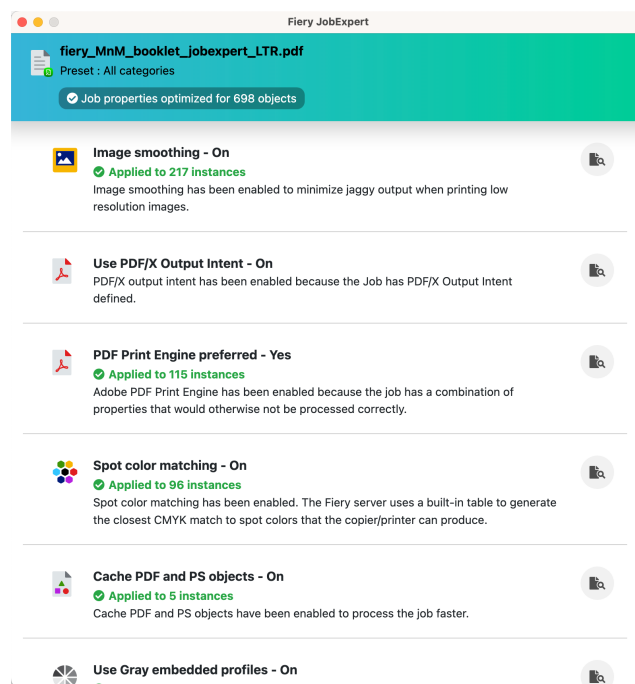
Fiery JobExpert

fiery_MnM_booklet_jobexpert_LTR.pdf
Preset : All categories
Job properties optimized for 698 objects

Image smoothing - On
Applied to 217 instances
Image smoothing has been enabled to minimize jaggy output when printing low resolution images.

Use PDF/X Output Intent - On
PDF/X output intent has been enabled because the Job has PDF/X Output Intent defined.

PDF Print Engine preferred - Yes
Applied to 115 instances
Adobe PDF Print Engine has been enabled because the job has a combination of properties that would otherwise not be processed correctly.

Spot color matching - On
Applied to 96 instances
Spot color matching has been enabled. The Fiery server uses a built-in table to generate the closest CMYK match to spot colors that the copier/printer can produce.

Cache PDF and PS objects - On
Applied to 5 instances
Cache PDF and PS objects have been enabled to process the job faster.

Use Gray embedded profiles - On